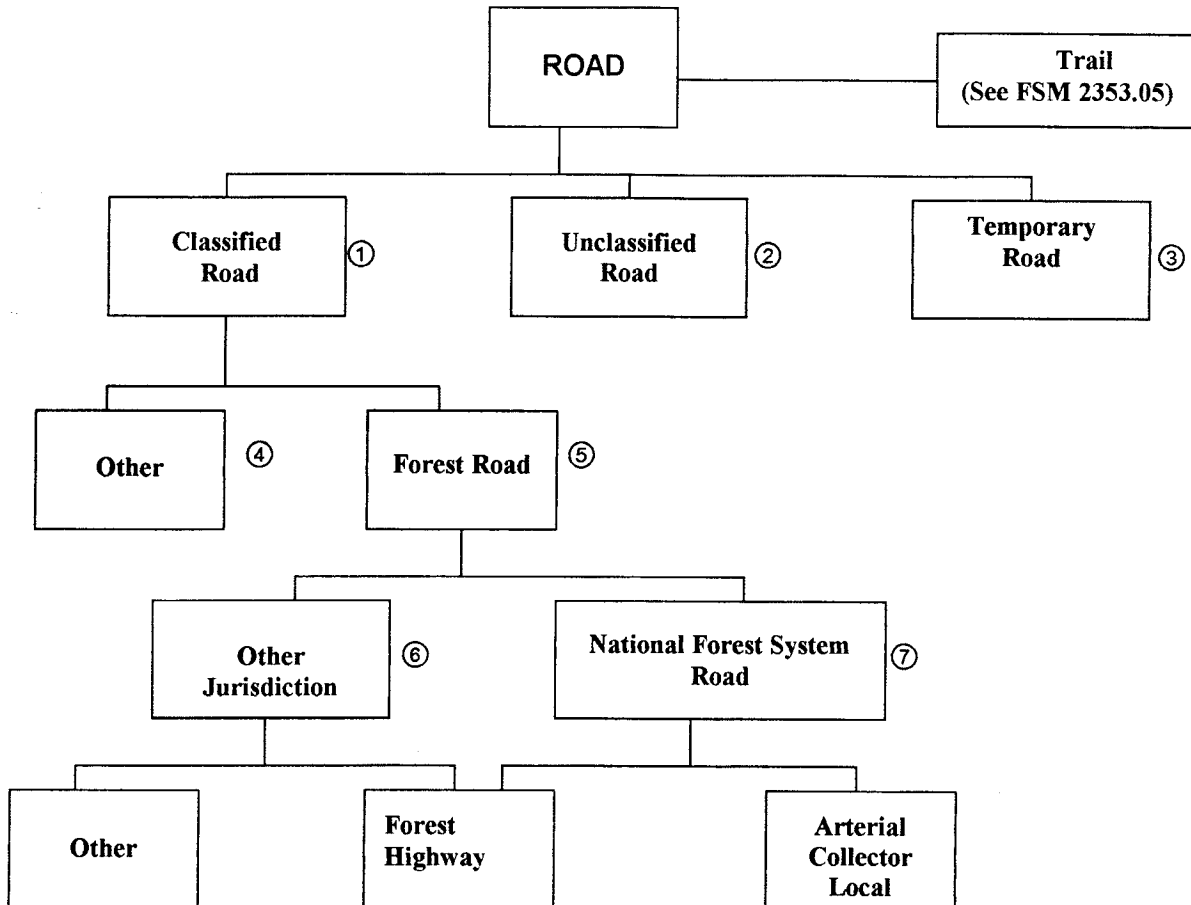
ROAD

Trail
(See FSM 2353.05)

Classified Road ①

Unclassified Road ②

Temporary Road ③

Other ④

Forest Road ⑤

Other Jurisdiction ⑥

National Forest System Road ⑦

Other

Forest Highway

Arterial
Collector
Local